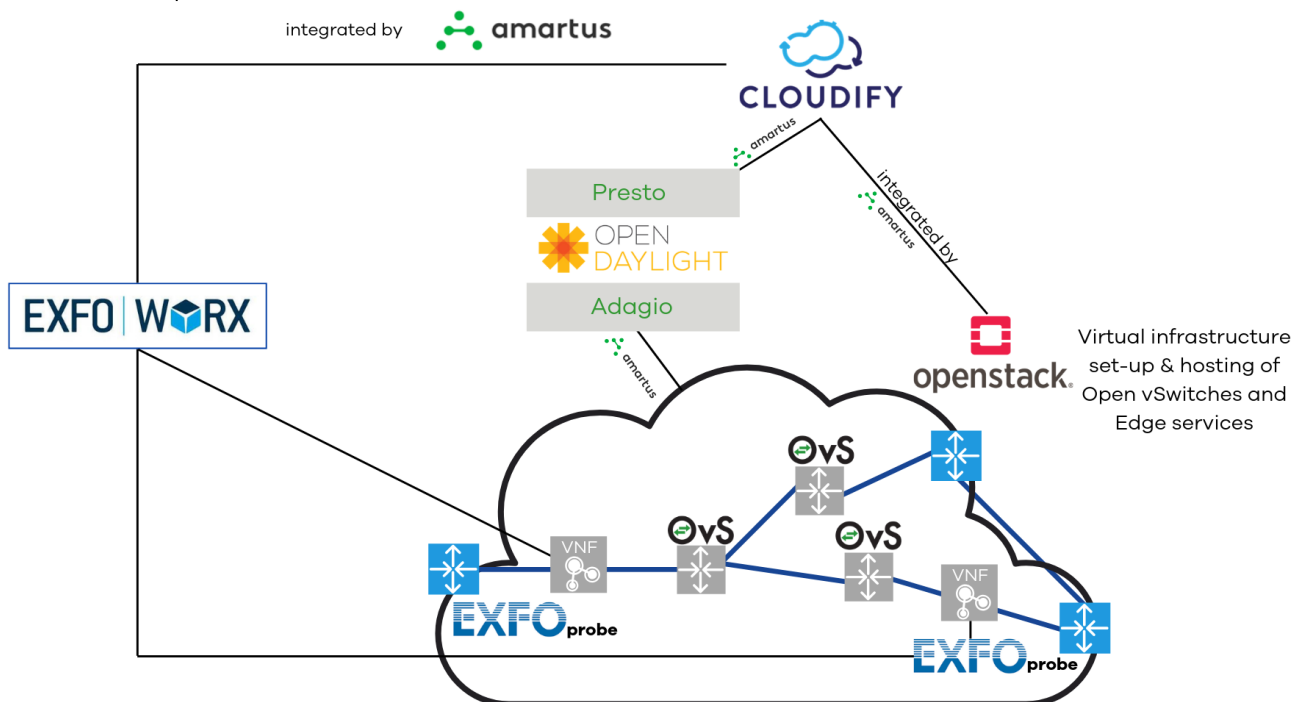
integrated by amartus

CLOUDIFY

amartus

integrated by amartus

Presto

OPEN DAYLIGHT

Adagio

amartus

EXFO WORX

openstack.

Virtual infrastructure set-up & hosting of Open vSwitches and Edge services

OvS

OvS

OvS

VNF

VNF

EXFO probe

EXFO probe